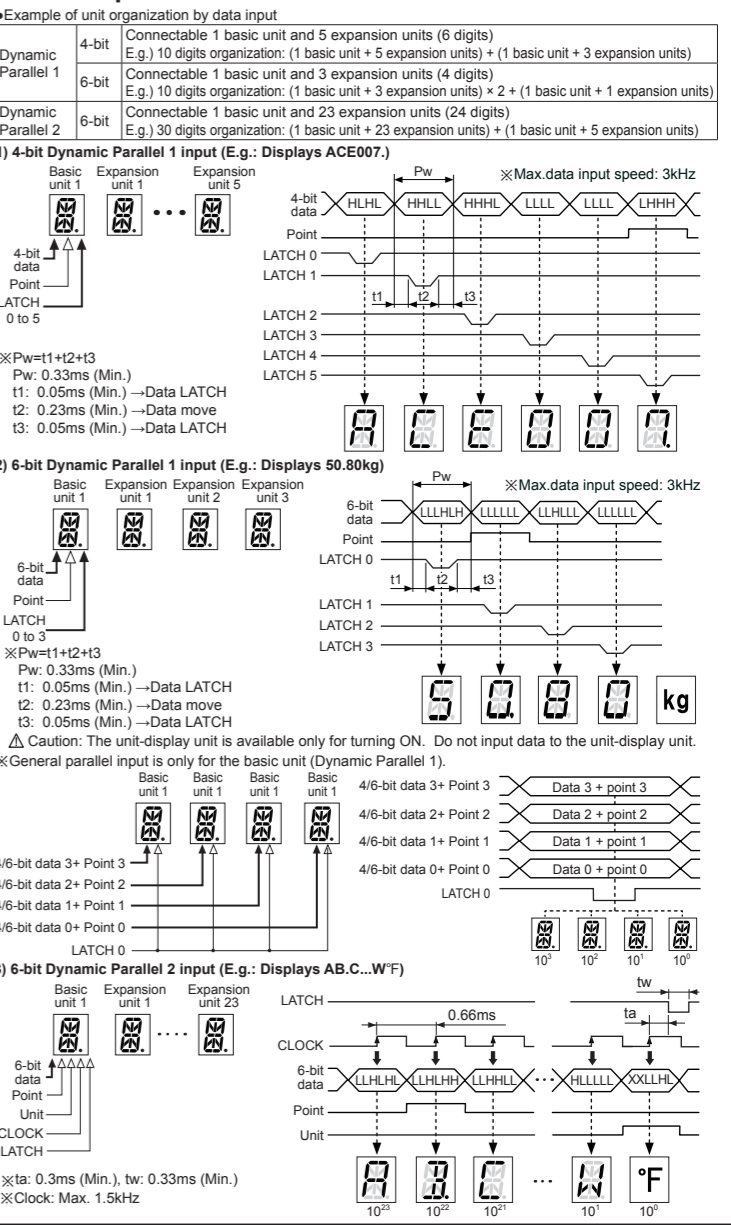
●Example of unit organization by data input

| Dynamic Parallel 1 | 4-bit | Connectable 1 basic unit and 5 expansion units (6 digits) E.g.) 10 digits organization: (1 basic unit + 5 expansion units) + (1 basic unit + 3 expansion units) |
|---|---|---|
| | 6-bit | Connectable 1 basic unit and 3 expansion units (4 digits) E.g.) 10 digits organization: (1 basic unit + 3 expansion units) × 2 + (1 basic unit + 1 expansion units) |
| Dynamic Parallel 2 | 6-bit | Connectable 1 basic unit and 23 expansion units (24 digits) E.g.) 30 digits organization: (1 basic unit + 23 expansion units) + (1 basic unit + 5 expansion units) |

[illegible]) 4-bit Dynamic Parallel 1 input (E.g.: Displays ACE007.)

Basic unit 1 Expansion unit 1 Expansion unit 5

4-bit data Point LATCH 0 to 5

※Max.data input speed: 3kHz

Pw

4-bit data HLHL HHLL HHHL LLLL LLLL LHHH

Point LATCH 0 LATCH 1 t1 t2 t3 LATCH 2 LATCH 3 LATCH 4 LATCH 5

※Pw=t1+t2+t3
Pw: 0.33ms (Min.)
t1: 0.05ms (Min.) →Data LATCH
t2: 0.23ms (Min.) →Data move
t3: 0.05ms (Min.) →Data LATCH

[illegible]2) 6-bit Dynamic Parallel 1 input (E.g.: Displays 50.80kg)

Basic unit 1 Expansion unit 1 Expansion unit 2 Expansion unit 3

※Max.data input speed: 3kHz

Pw

6-bit data LLLHLH LLLLLL LLHLLL LLLLLL

Point LATCH 0 t1 t2 t3 LATCH 1 LATCH 2 LATCH 3

6-bit data Point LATCH 0 to 3

※Pw=t1+t2+t3
Pw: 0.33ms (Min.)
t1: 0.05ms (Min.) →Data LATCH
t2: 0.23ms (Min.) →Data move
t3: 0.05ms (Min.) →Data LATCH

kg

⚠ Caution: The unit-display unit is available only for turning ON. Do not input data to the unit-display unit.
※General parallel input is only for the basic unit (Dynamic Parallel 1).

Basic unit 1 Basic unit 1 Basic unit 1 Basic unit 1

4/6-bit data 3+ Point 3
4/6-bit data 2+ Point 2
4/6-bit data 1+ Point 1
4/6-bit data 0+ Point 0
LATCH 0

4/6-bit data 3+ Point 3 Data 3 + point 3
4/6-bit data 2+ Point 2 Data 2 + point 2
4/6-bit data 1+ Point 1 Data 1 + point 1
4/6-bit data 0+ Point 0 Data 0 + point 0
LATCH 0

$10^3$ $10^2$ $10^1$ $10^0$

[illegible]) 6-bit Dynamic Parallel 2 input (E.g.: Displays AB.C...W°F)

Basic unit 1 Expansion unit 1 Expansion unit 23

6-bit data Point Unit CLOCK LATCH

LATCH tw 0.66ms ta CLOCK

6-bit data LLHLHL LLHLHH LLHHLL HLLLLL XXLLHL

Point Unit

※ta: 0.3ms (Min.), tw: 0.33ms (Min.)
※Clock: Max. 1.5kHz

$10^{23}$ $10^{22}$ $10^{21}$ ... $10^1$ $10^0$

°F